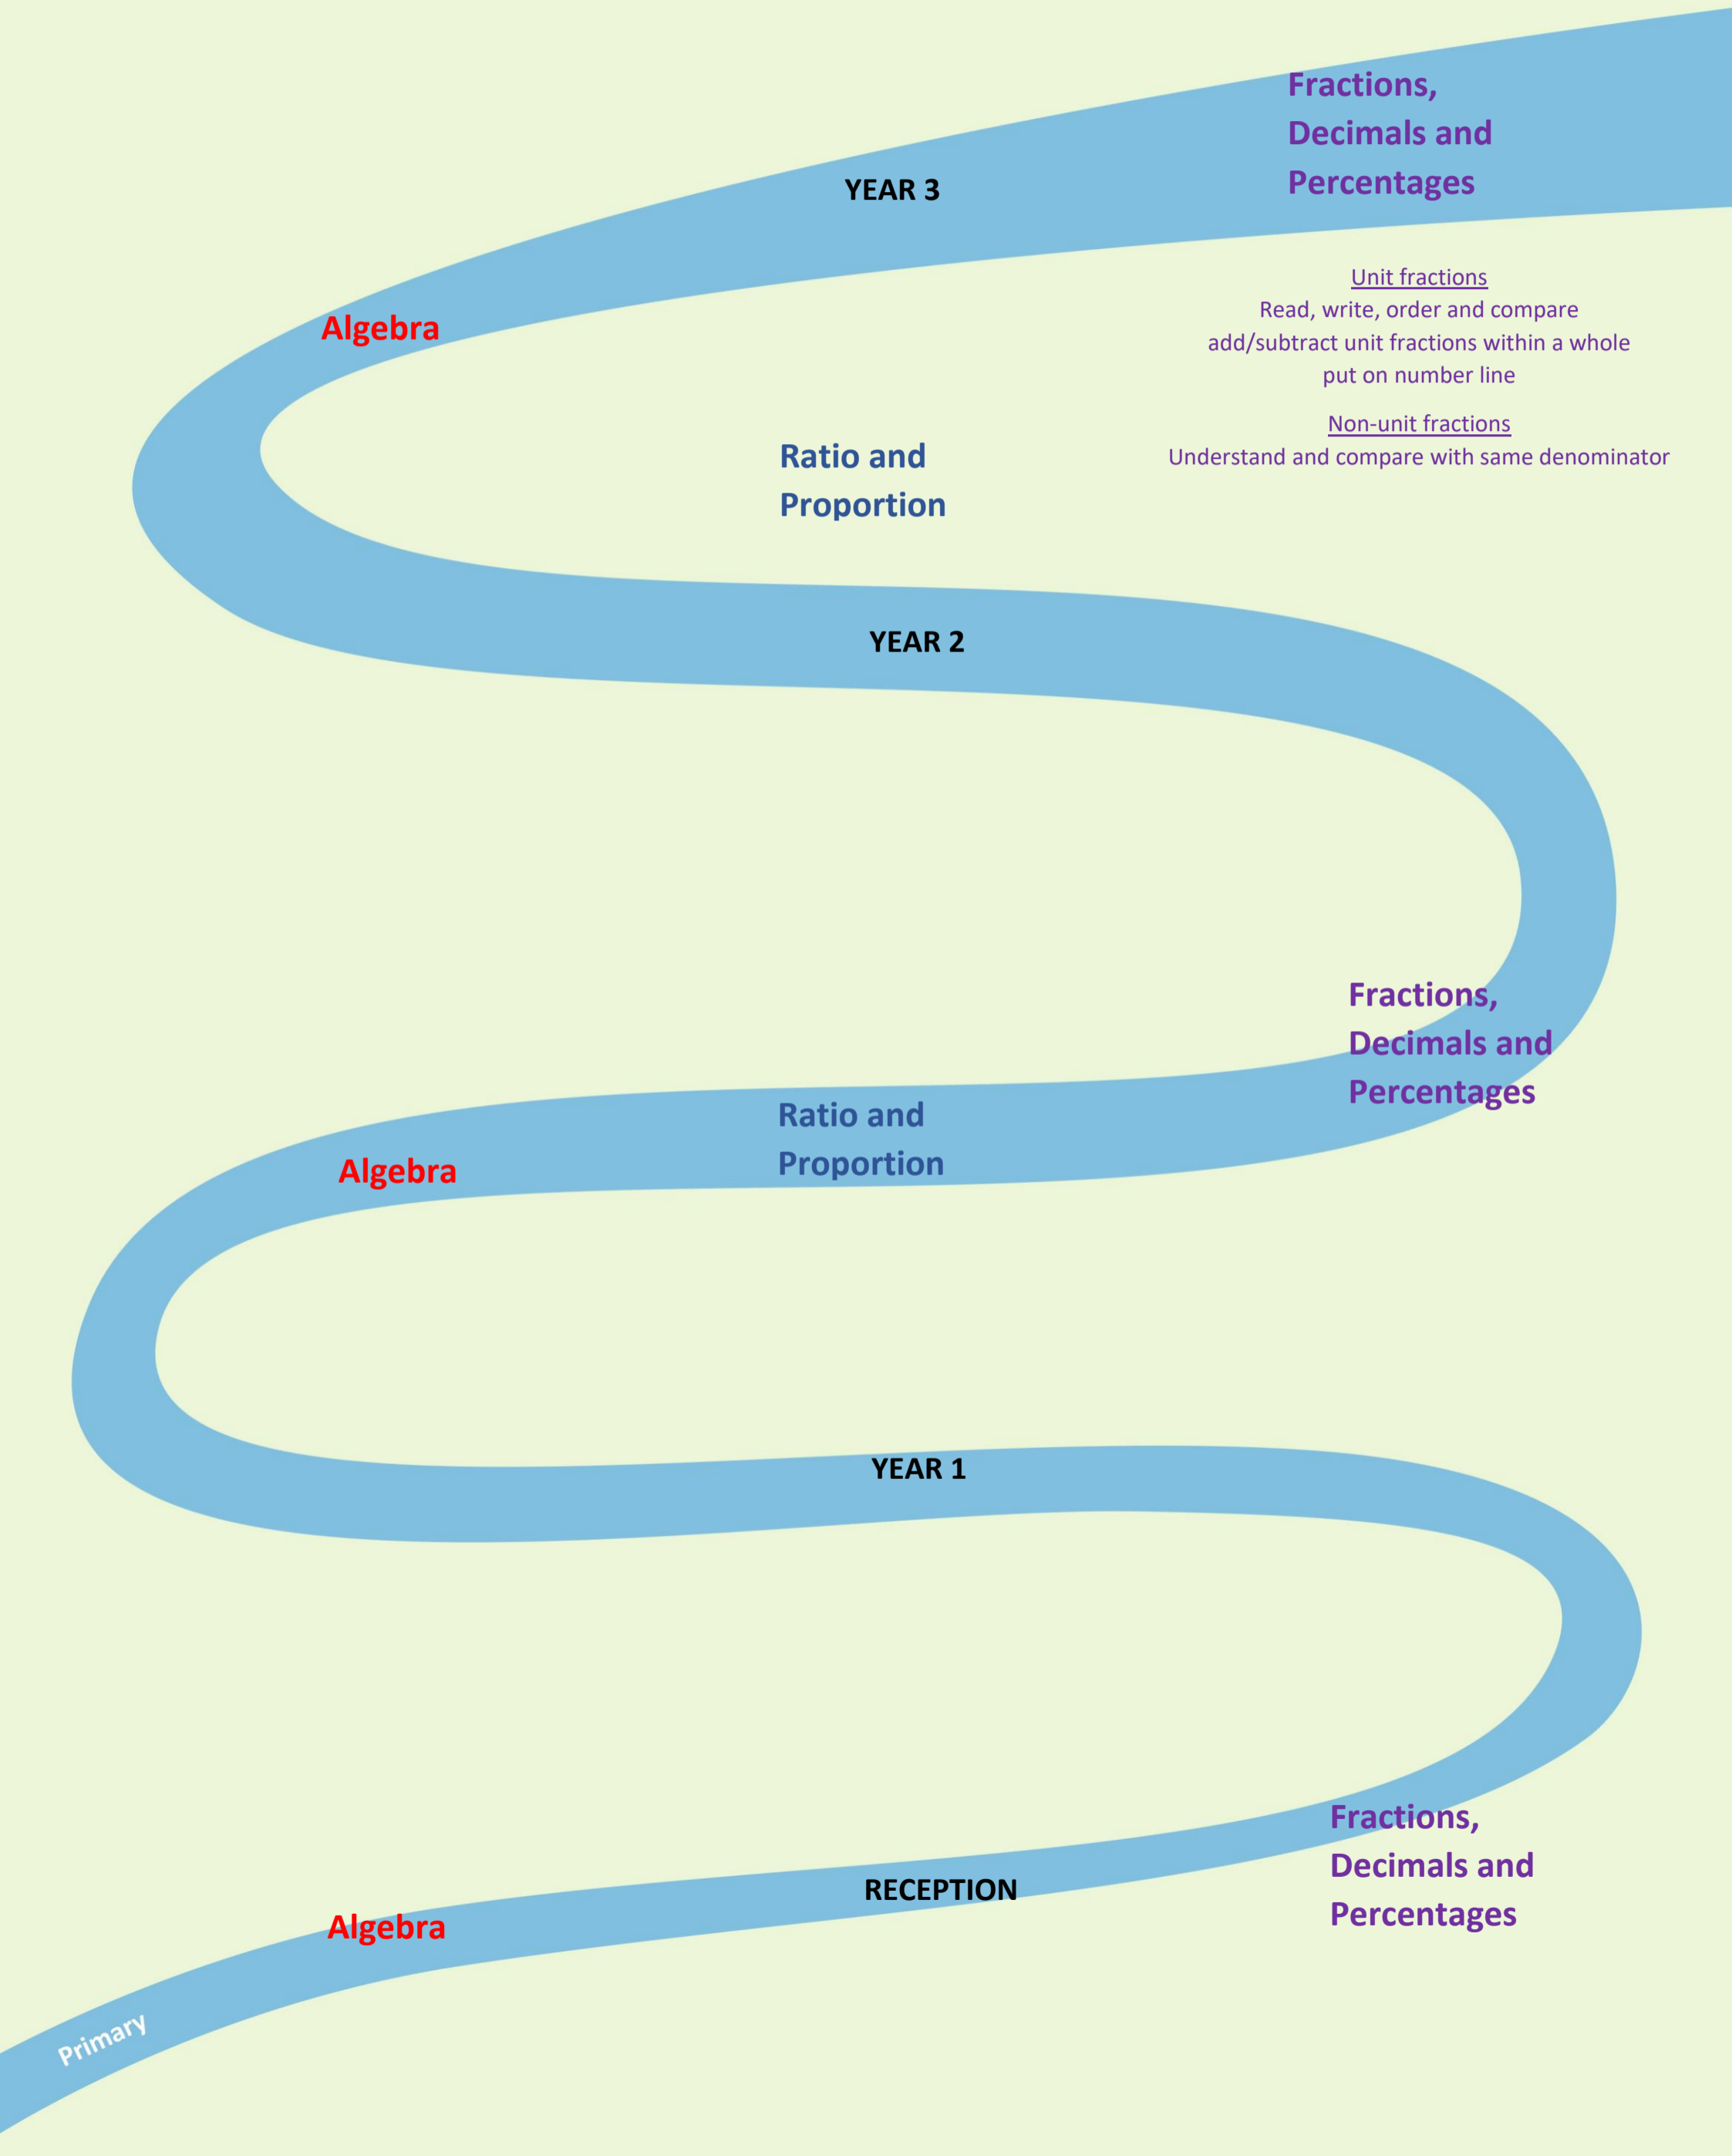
Fractions, Decimals and Percentages

YEAR 3

Unit fractions
Read, write, order and compare
add/subtract unit fractions within a whole
put on number line

Non-unit fractions
Understand and compare with same denominator

Algebra

Ratio and Proportion

YEAR 2

Fractions, Decimals and Percentages

Ratio and Proportion

Algebra

YEAR 1

Fractions, Decimals and Percentages

RECEPTION

Algebra

Primary